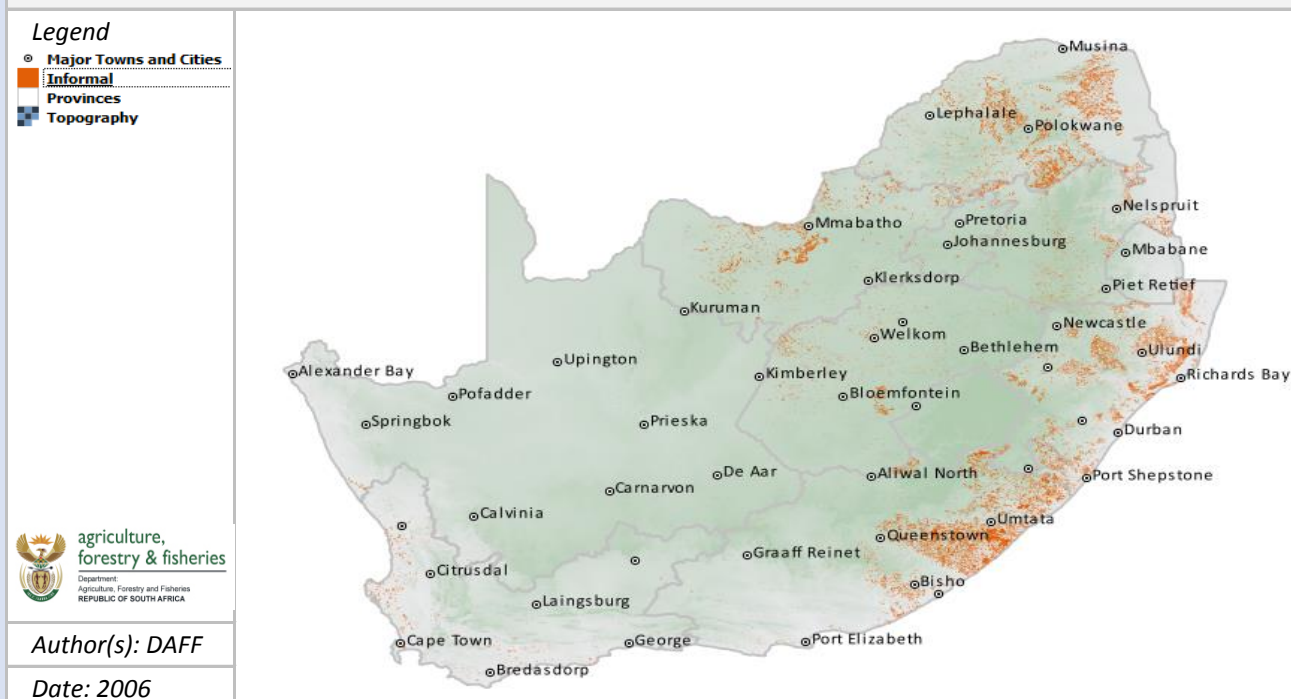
Legend
Major Towns and Cities
Informal
Provinces
Topography

agriculture, forestry & fisheries
Department: Agriculture, Forestry and Fisheries
REPUBLIC OF SOUTH AFRICA

Author(s): DAFF

Date: 2006

Musina
Lephalale
Polokwane
Nelspruit
Mmabatho
Pretoria
Johannesburg
Mbabane
Klerksdorp
Piet Retief
Kuruman
Newcastle
Welkom
Bethlehem
Ulundi
Alexander Bay
Upington
Kimberley
Richards Bay
Pofadder
Bloemfontein
Springbok
Prieska
Durban
De Aar
Aliwal North
Port Shepstone
Carnarvon
Calvinia
Umtata
Queenstown
Graaff Reinet
Citrusdal
Bisho
Laingsburg
Cape Town
George
Port Elizabeth
Bredasdorp